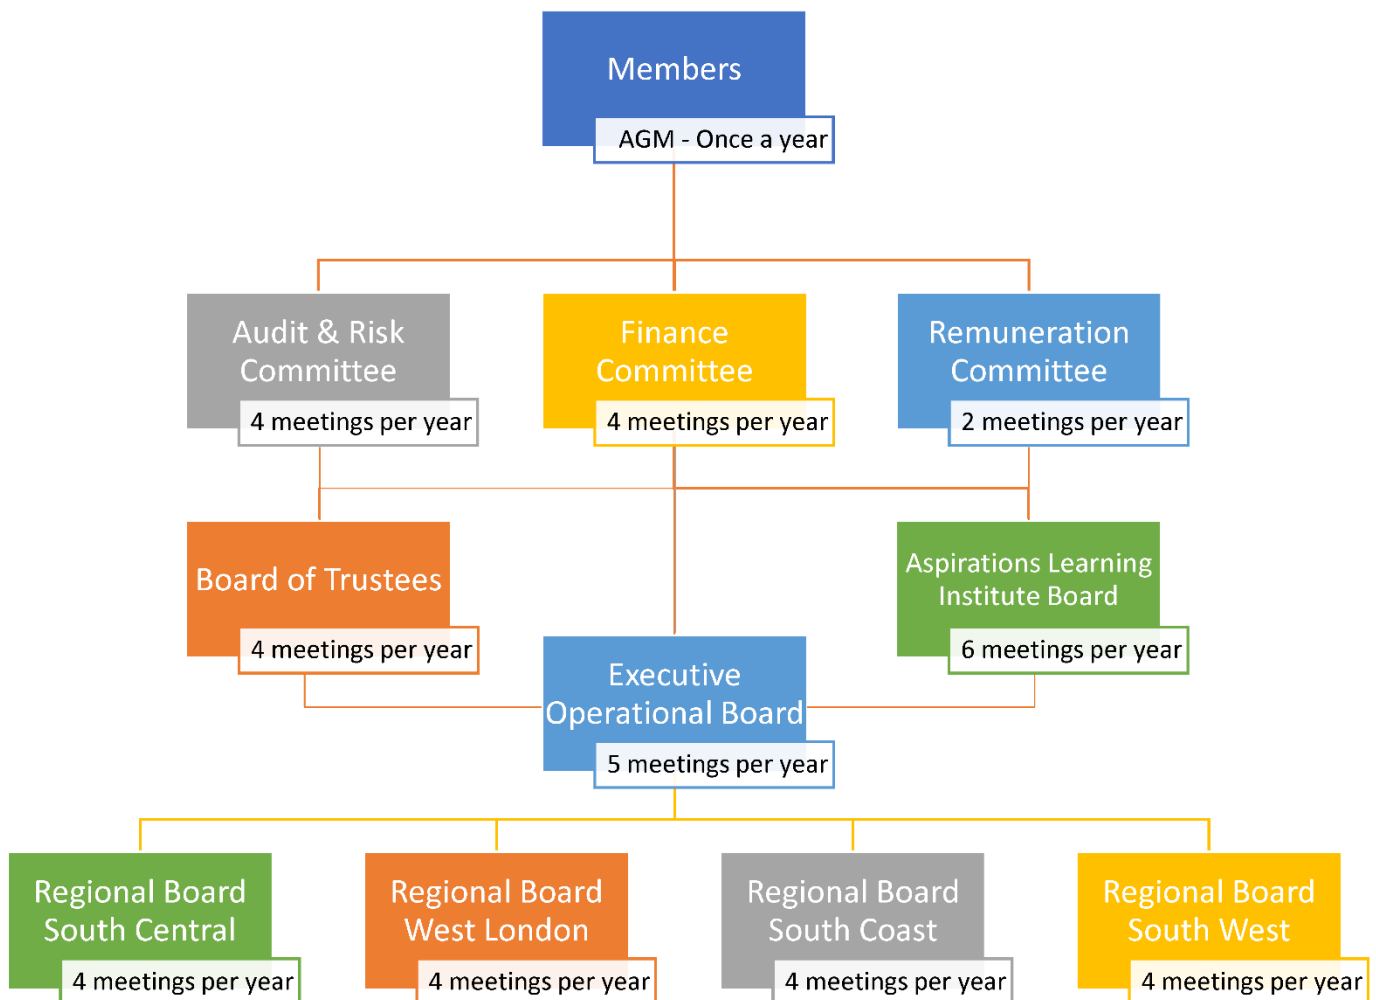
Members
AGM - Once a year

Audit & Risk Committee
4 meetings per year

Finance Committee
4 meetings per year

Remuneration Committee
2 meetings per year

Board of Trustees
4 meetings per year

Aspirations Learning Institute Board
6 meetings per year

Executive Operational Board
5 meetings per year

Regional Board South Central
4 meetings per year

Regional Board West London
4 meetings per year

Regional Board South Coast
4 meetings per year

Regional Board South West
4 meetings per year